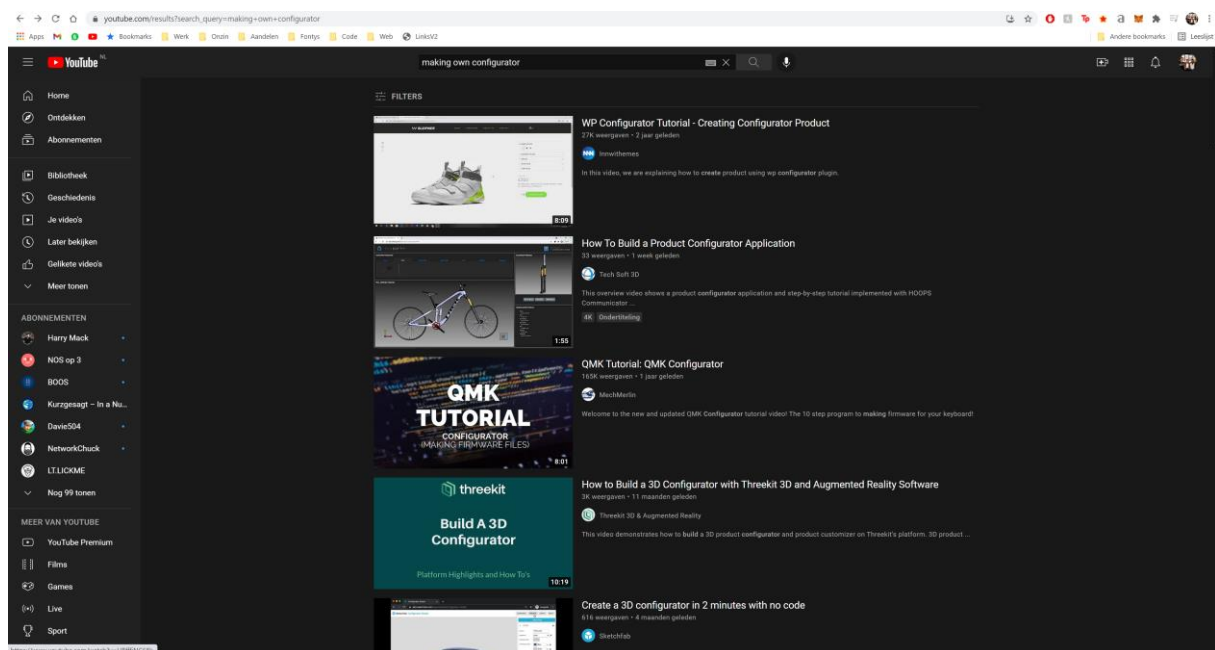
youtube.com/results?search_query=making+own+configurator

Apps Bookmarks Werk Onzin Aandelen Fontys Code Web LinksV2

Andere bookmarks Leeslijst

YouTube NL

making own configurator

Home
Ontdekken
Abonnementen

Bibliotheek
Geschiedenis
Je video's
Later bekijken
Gelikete video's
Meer tonen

ABONNEMENTEN
Harry Mack
NOS op 3
BOOS
Kurzgesagt – In a Nu...
Davie504
NetworkChuck
LT.LICKME
Nog 99 tonen

MEER VAN YOUTUBE
YouTube Premium
Films
Games
Live
Sport

FILTERS

8:09
WP Configurator Tutorial - Creating Configurator Product
27K weergaven • 2 jaar geleden
Innwithemes
In this video, we are explaining how to create product using wp configurator plugin.

1:55
How To Build a Product Configurator Application
33 weergaven • 1 week geleden
Tech Soft 3D
This overview video shows a product configurator application and step-by-step tutorial implemented with HOOPS Communicator ...
4K Ondertiteling

QMK TUTORIAL CONFIGURATOR (MAKING FIRMWARE FILES)
8:01
QMK Tutorial: QMK Configurator
165K weergaven • 1 jaar geleden
MechMerlin
Welcome to the new and updated QMK Configurator tutorial video! The 10 step program to making firmware for your keyboard!

threekit
Build A 3D Configurator
Platform Highlights and How To's
10:19
How to Build a 3D Configurator with Threekit 3D and Augmented Reality Software
3K weergaven • 11 maanden geleden
Threekit 3D & Augmented Reality
This video demonstrates how to build a 3D product configurator and product customizer on Threekit's platform. 3D product ...

Create a 3D configurator in 2 minutes with no code
616 weergaven • 4 maanden geleden
Sketchfab